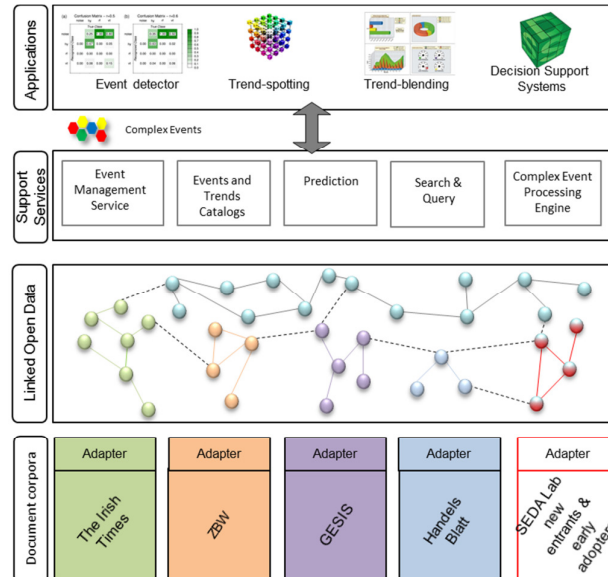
Applications

(a) Confusion Matrix – t=0.5

(b) Confusion Matrix – t=0.6

Event detector

Trend-spotting

Trend-blending

Decision Support Systems

Complex Events

Support Services

Event Management Service

Events and Trends Catalogs

Prediction

Search & Query

Complex Event Processing Engine

Linked Open Data

Document corpora

Adapter

The Irish Times

Adapter

ZBW

Adapter

GESIS

Adapter

Handels Blatt

Adapter

SEDA Lab new entrants & early adopter